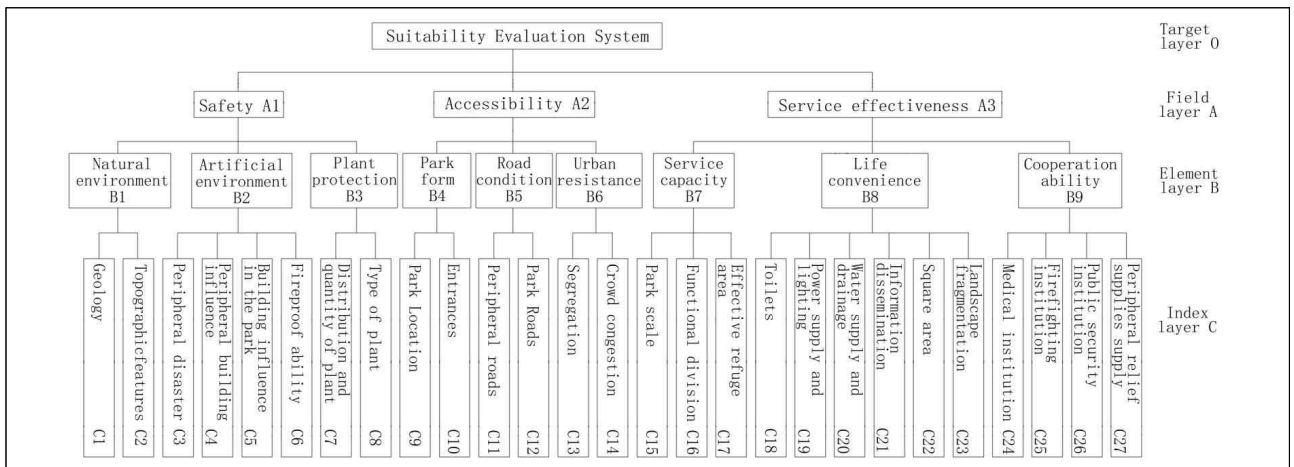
Suitability Evaluation System

Target layer O

Safety A1

Accessibility A2

Service effectiveness A3

Field layer A

Natural environment B1

Artificial environment B2

Plant protection B3

Park form B4

Road condition B5

Urban resistance B6

Service capacity B7

Life convenience B8

Cooperation ability B9

Element layer B

Geology C1

Topographicfeatures C2

Peripheral disaster C3

Peripheral building influence C4

Building influence in the park C5

Fireproof ability C6

Distribution and quantity of plant C7

Type of plant C8

Park Location C9

Entrances C10

Peripheral roads C11

Park Roads C12

Segregation C13

Crowd congestion C14

Park scale C15

Functional division C16

Effective refuge area C17

Toilets C18

Power supply and lighting C19

Water supply and drainage C20

Information dissemination C21

Square area C22

Landscape fragmentation C23

Medical institution C24

Firefighting institution C25

Public security institution C26

Peripheral relief supplies supply C27

Index layer C